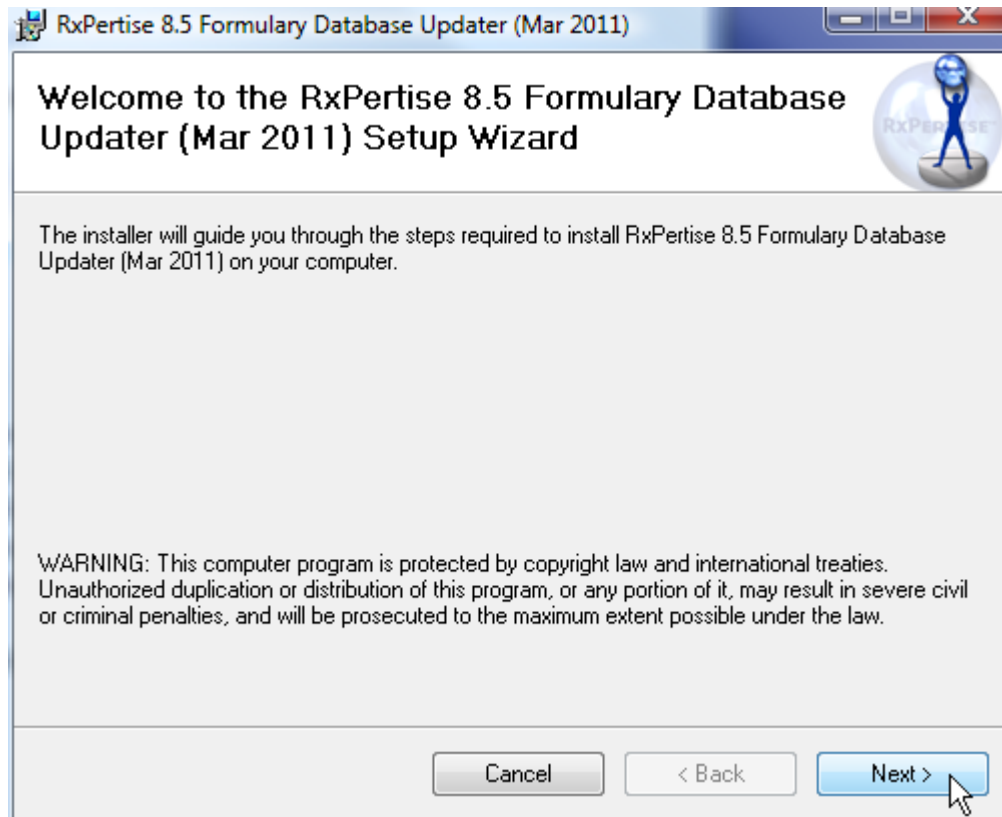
RxPertise 8.5 Formulary Database Updater (Mar 2011)

Welcome to the RxPertise 8.5 Formulary Database Updater (Mar 2011) Setup Wizard

RxPERTISE

The installer will guide you through the steps required to install RxPertise 8.5 Formulary Database Updater (Mar 2011) on your computer.

WARNING: This computer program is protected by copyright law and international treaties. Unauthorized duplication or distribution of this program, or any portion of it, may result in severe civil or criminal penalties, and will be prosecuted to the maximum extent possible under the law.

Cancel

< Back

Next >